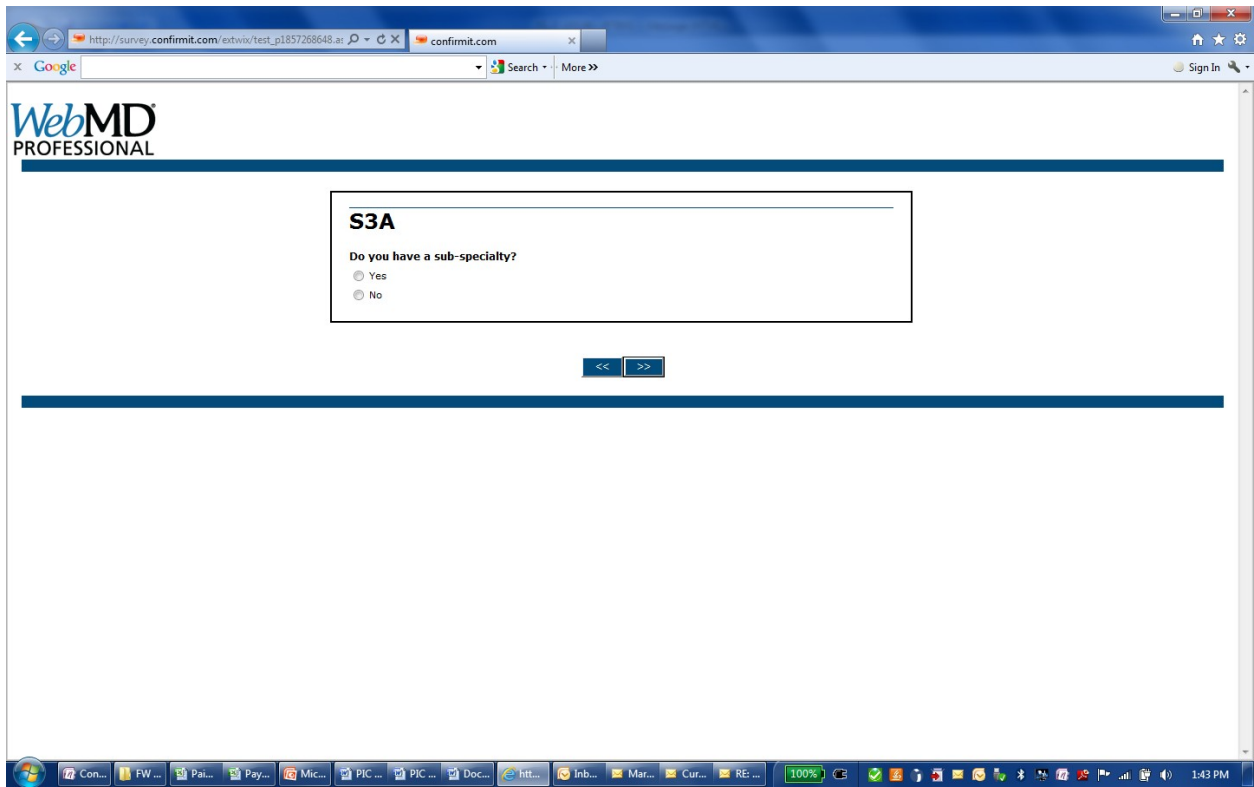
http://survey.confirmit.com/extwix/test_p1857268648.a:
confirmit.com

Google
Search · More »
Sign In

WebMD PROFESSIONAL

S3A

Do you have a sub-specialty?
Yes
No

<<
>>

Con... FW ... Pai... Pay... Mic... PIC ... PIC ... Doc... htt... Inb... Mar... Cur... RE: ...
100%
1:43 PM